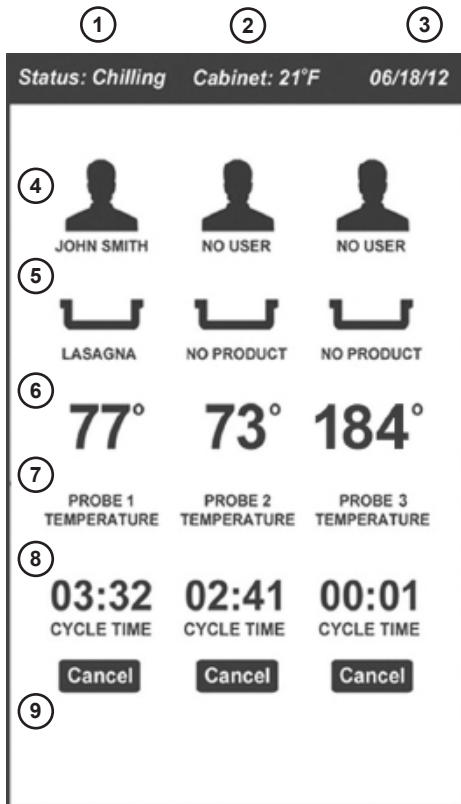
1 2 3

Status: Chilling Cabinet: 21°F 06/18/12

4

JOHN SMITH NO USER NO USER

5

LASAGNA NO PRODUCT NO PRODUCT

6

77° 73° 184°

7

PROBE 1 TEMPERATURE PROBE 2 TEMPERATURE PROBE 3 TEMPERATURE

8

03:32 CYCLE TIME 02:41 CYCLE TIME 00:01 CYCLE TIME

Cancel Cancel Cancel

9